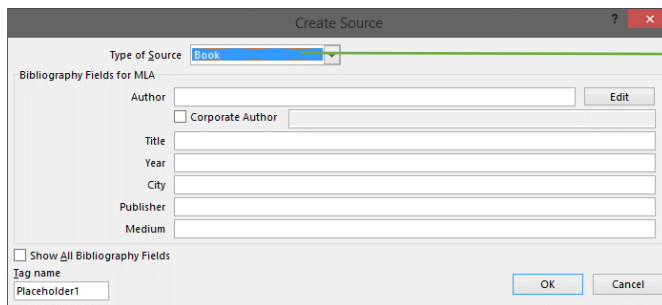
Create Source

?

Type of Source Book

Bibliography Fields for MLA

Author

Edit

Corporate Author

Title

Year

City

Publisher

Medium

Show All Bibliography Fields

Tag name

Placeholder1

OK

Cancel